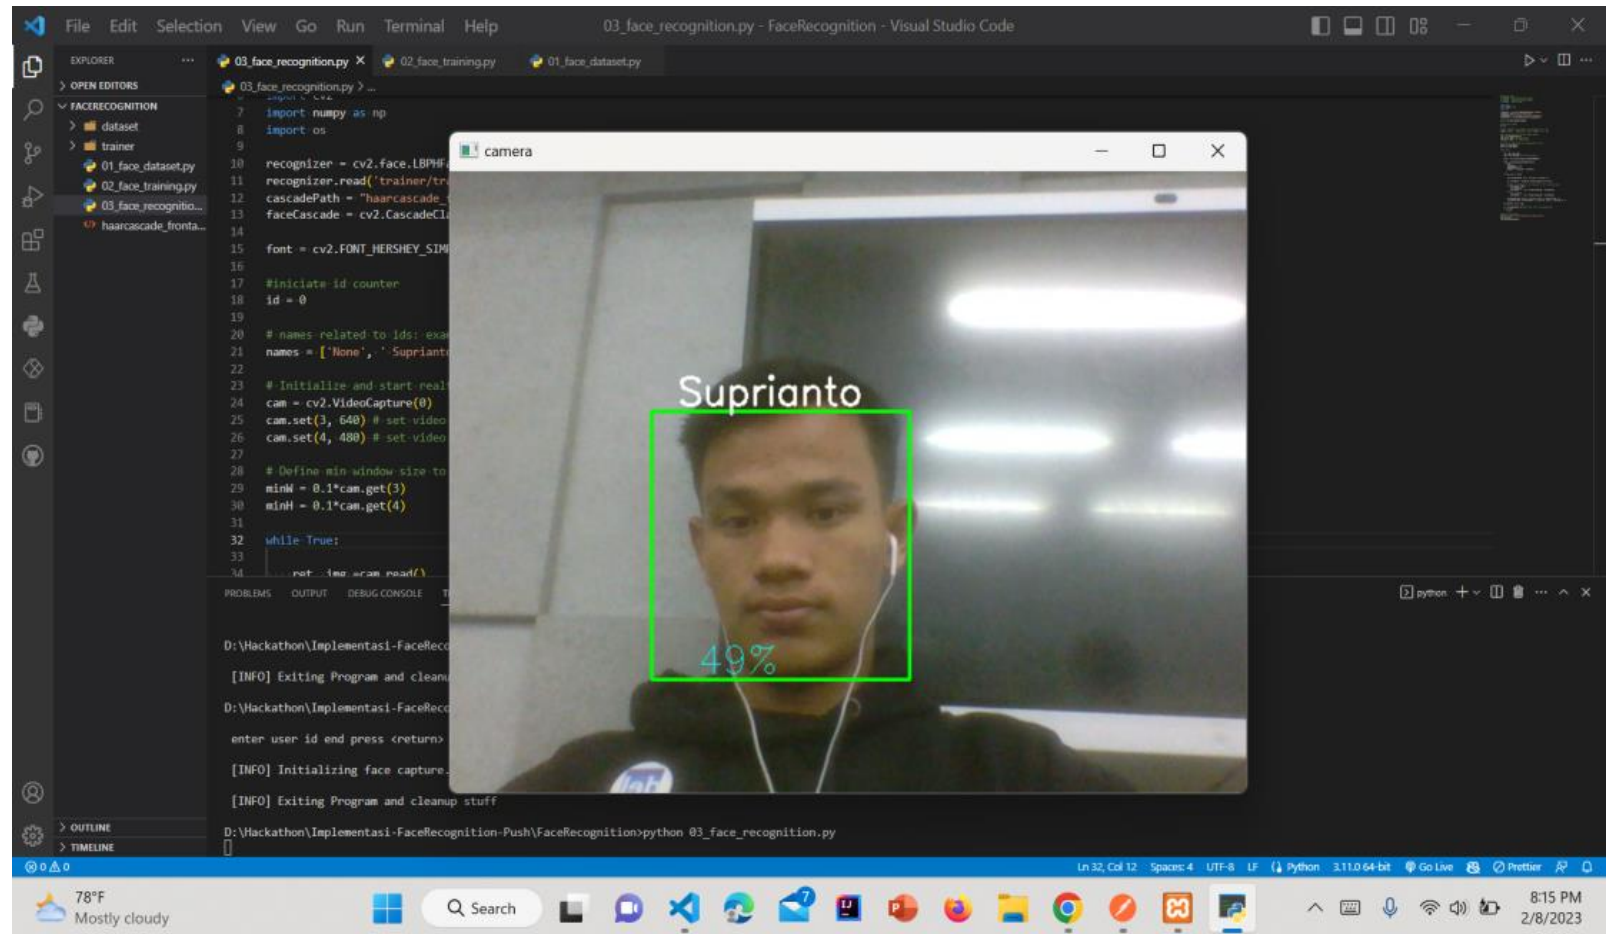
File Edit Selection View Go Run Terminal Help 03_face_recognition.py - FaceRecognition - Visual Studio Code

EXPLORER ...
> OPEN EDITORS
FACERECOGNITION
> dataset
> trainer
01_face_dataset.py
02_face_training.py
03_face_recognitio...
haarcascade_fronta...

03_face_recognition.py × 02_face_training.py 01_face_dataset.py

03_face_recognition.py > ...

7 import numpy as np
8 import os
9
10 recognizer = cv2.face.LBPHF
11 recognizer.read('trainer/tr
12 cascadePath = "haarcascade_
13 faceCascade = cv2.CascadeCl
14
15 font = cv2.FONT_HERSHEY_SIM
16
17 #iniciate id counter
18 id = 0
19
20 # names related to ids: exa
21 names = ['None', ' Suprianto
22
23 # Initialize and start real
24 cam = cv2.VideoCapture(0)
25 cam.set(3, 640) # set video
26 cam.set(4, 480) # set video
27
28 # Define min window size to
29 minW = 0.1*cam.get(3)
30 minH = 0.1*cam.get(4)
31
32 while True:
33
34 ret, img =cam.read()

camera

Suprianto

49%

PROBLEMS OUTPUT DEBUG CONSOLE T

python

D:\Hackathon\Implementasi-FaceRecc
[INFO] Exiting Program and cleanu
D:\Hackathon\Implementasi-FaceRecc
enter user id end press <return>
[INFO] Initializing face capture.
[INFO] Exiting Program and cleanup stuff
D:\Hackathon\Implementasi-FaceRecognition-Push\FaceRecognition>python 03_face_recognition.py

> OUTLINE
> TIMELINE

⊗ 0 ⚠ 0 Ln 32, Col 12 Spaces: 4 UTF-8 LF Python 3.11.0 64-bit Go Live Prettier

78°F
Mostly cloudy
Search
8:15 PM
2/8/2023